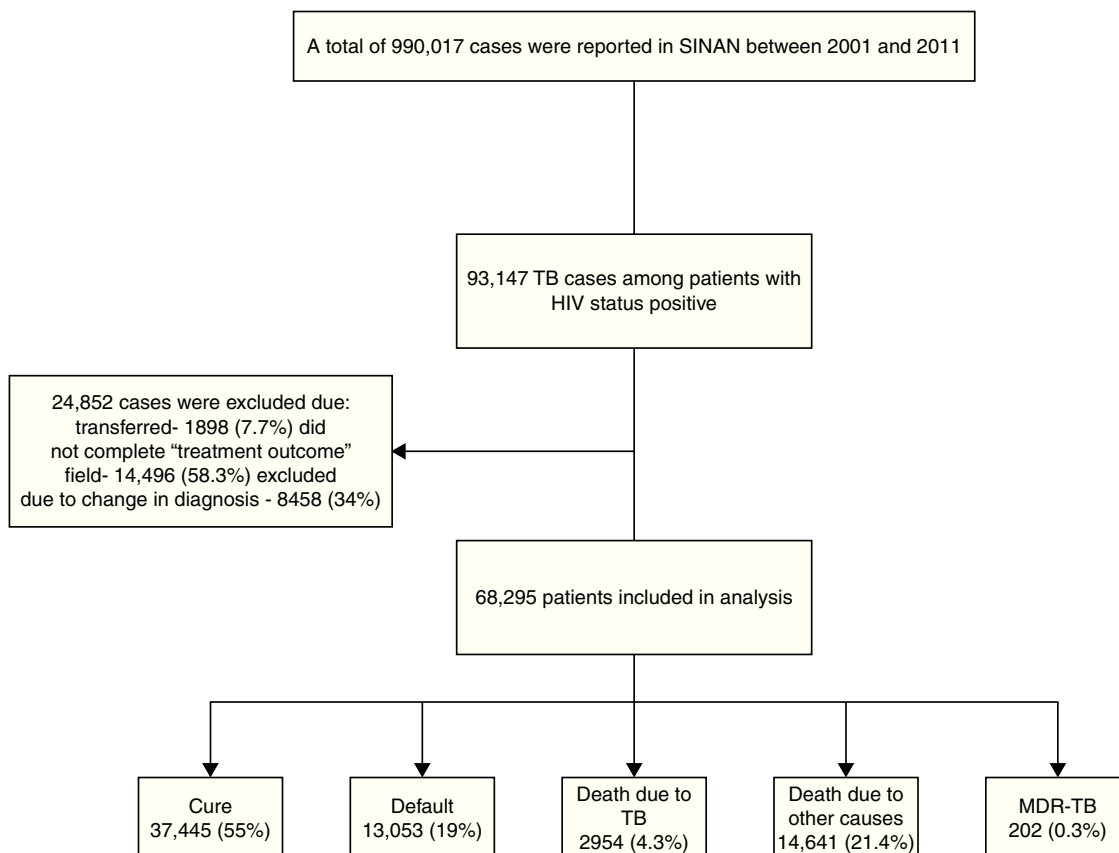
A total of 990,017 cases were reported in SINAN between 2001 and 2011

93,147 TB cases among patients with HIV status positive

24,852 cases were excluded due: transferred- 1898 (7.7%) did not complete "treatment outcome" field- 14,496 (58.3%) excluded due to change in diagnosis - 8458 (34%)

68,295 patients included in analysis

Cure
37,445 (55%)

Default
13,053 (19%)

Death due to TB
2954 (4.3%)

Death due to other causes
14,641 (21.4%)

MDR-TB
202 (0.3%)